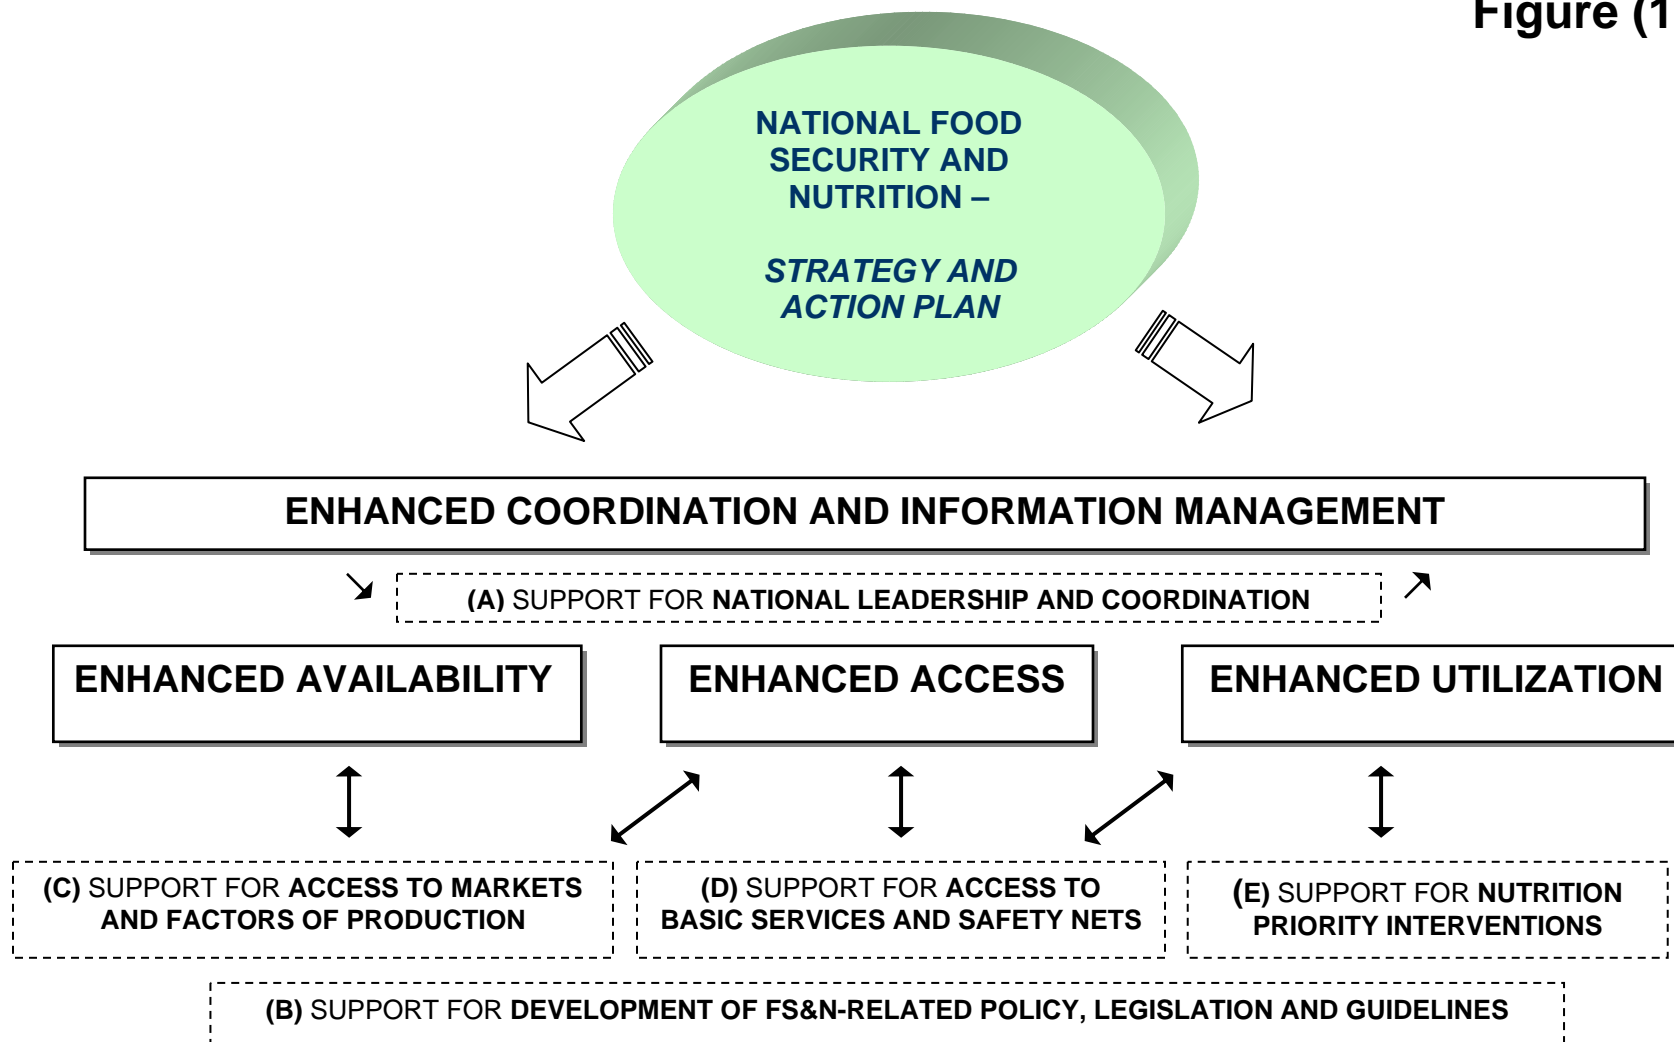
Figure (1

NATIONAL FOOD SECURITY AND NUTRITION –

STRATEGY AND ACTION PLAN

ENHANCED COORDINATION AND INFORMATION MANAGEMENT

(A) SUPPORT FOR NATIONAL LEADERSHIP AND COORDINATION

ENHANCED AVAILABILITY

ENHANCED ACCESS

ENHANCED UTILIZATION

(C) SUPPORT FOR ACCESS TO MARKETS AND FACTORS OF PRODUCTION

(D) SUPPORT FOR ACCESS TO BASIC SERVICES AND SAFETY NETS

(E) SUPPORT FOR NUTRITION PRIORITY INTERVENTIONS

(B) SUPPORT FOR DEVELOPMENT OF FS&N-RELATED POLICY, LEGISLATION AND GUIDELINES